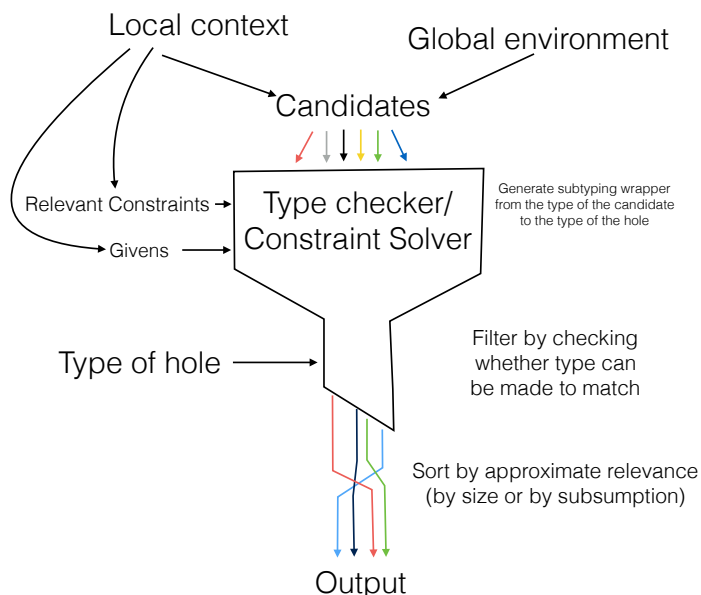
Local context

Global environment

Candidates

Relevant Constraints

Givens

Type checker/
Constraint Solver

Generate subtyping wrapper from the type of the candidate to the type of the hole

Type of hole

Filter by checking whether type can be made to match

Sort by approximate relevance (by size or by subsumption)

Output